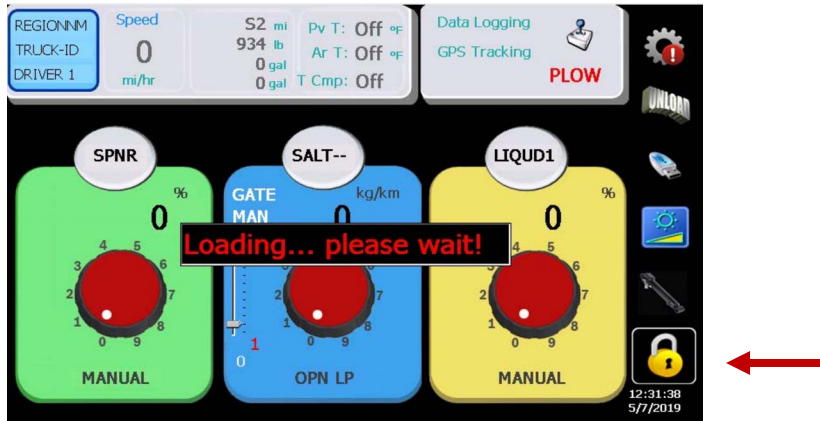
REGIONNM
TRUCK-ID
DRIVER 1

Speed
0
mi/hr

S2 mi
934 lb
0 gal
0 gal

Pv T: Off °F
Ar T: Off °F
T Cmp: Off

Data Logging
GPS Tracking
PLOW

UNLOAD

SPNR
%
0
4 5
3 6
2 7
1 8
0 9
MANUAL

SALT--
GATE
MAN
kg/km
0
Loading... please wait!
1
0
0 9
OPN LP

LIQUD1
%
0
5
6
7
8
0 9
MANUAL

12:31:38
5/7/2019